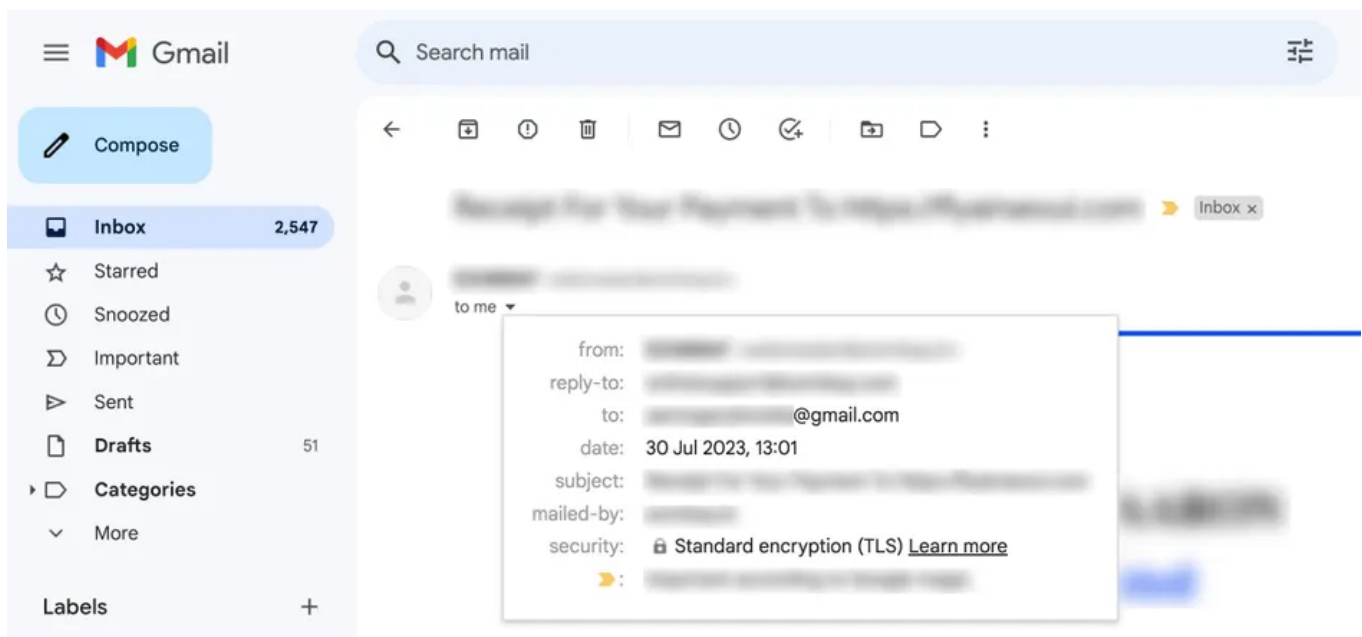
Gmail

Search mail

Compose

Inbox 2,547
Starred
Snoozed
Important
Sent
Drafts 51
Categories
More

Labels +

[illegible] Inbox ×

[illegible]
to me

from: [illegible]
reply-to: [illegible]
to: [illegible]@gmail.com
date: 30 Jul 2023, 13:01
subject: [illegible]
mailed-by: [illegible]
security: Standard encryption (TLS) Learn more
: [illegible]